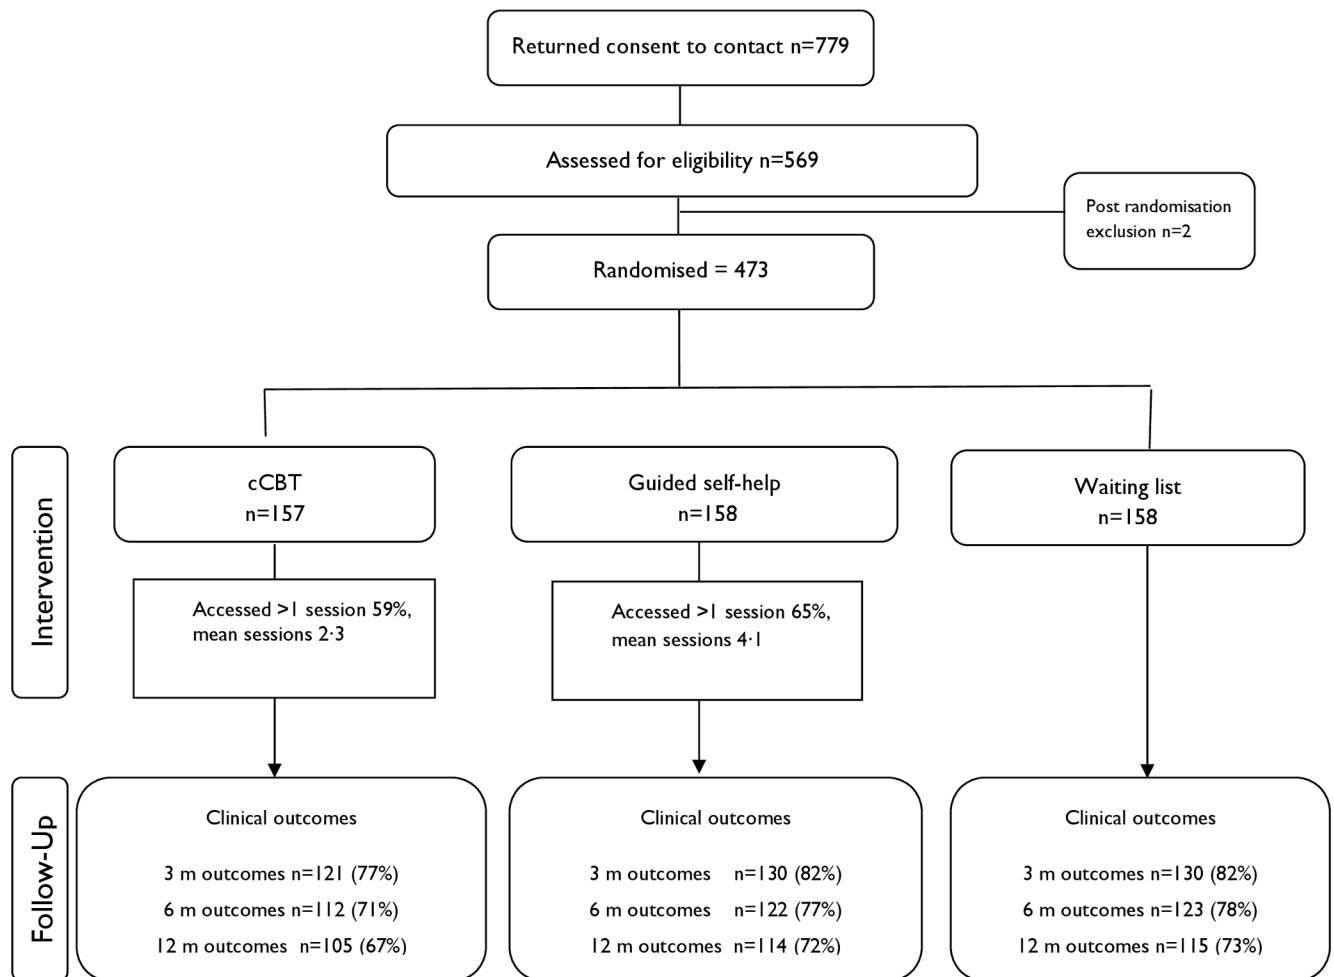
Returned consent to contact n=779

Assessed for eligibility n=569

Post randomisation exclusion n=2

Randomised = 473

Intervention

cCBT
n=157

Accessed >1 session 59%, mean sessions 2·3

Guided self-help
n=158

Accessed >1 session 65%, mean sessions 4·1

Waiting list
n=158

Follow-Up

Clinical outcomes

3 m outcomes n=121 (77%)
6 m outcomes n=112 (71%)
12 m outcomes n=105 (67%)

Clinical outcomes

3 m outcomes n=130 (82%)
6 m outcomes n=122 (77%)
12 m outcomes n=114 (72%)

Clinical outcomes

3 m outcomes n=130 (82%)
6 m outcomes n=123 (78%)
12 m outcomes n=115 (73%)